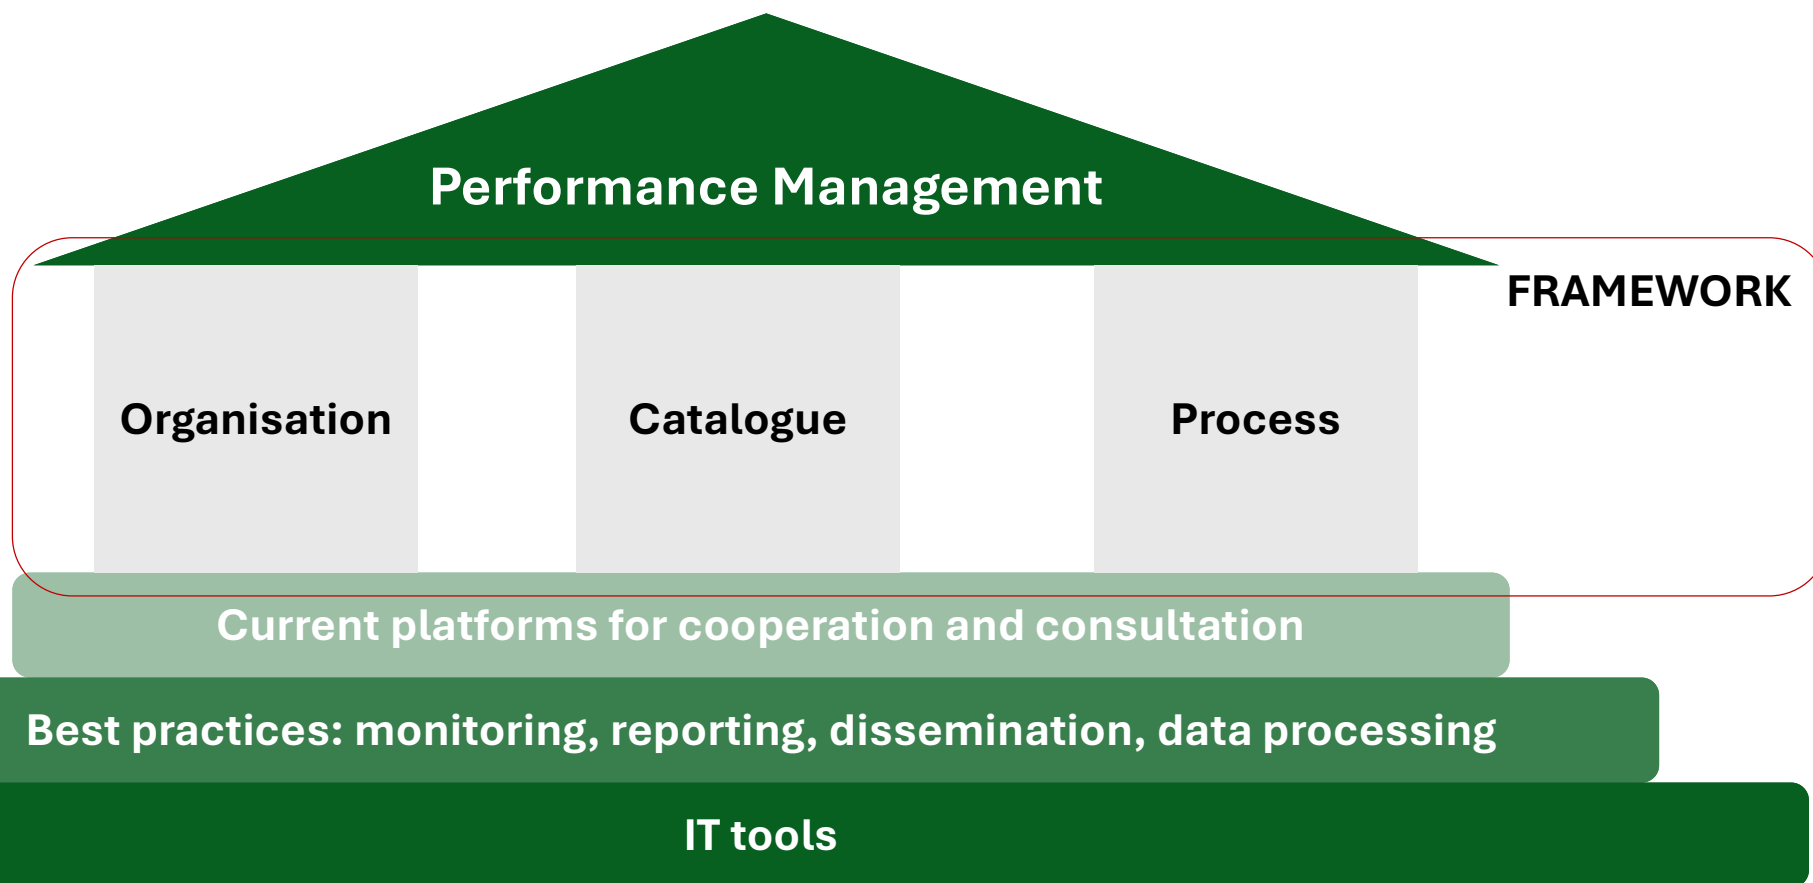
Performance Management

FRAMEWORK

Organisation

Catalogue

Process

Current platforms for cooperation and consultation

Best practices: monitoring, reporting, dissemination, data processing

IT tools